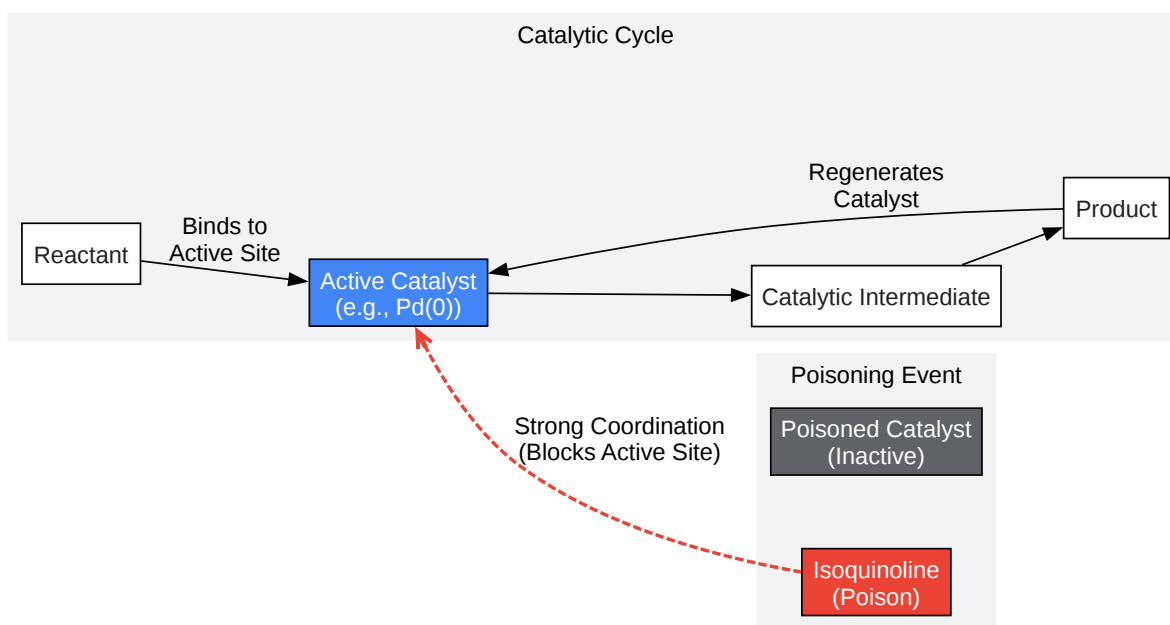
Catalytic Cycle

Regenerates Catalyst

Product

Reactant

Binds to Active Site

Active Catalyst (e.g., Pd(0))

Catalytic Intermediate

Poisoning Event

Strong Coordination (Blocks Active Site)

Poisoned Catalyst (Inactive)

Isoquinoline (Poison)